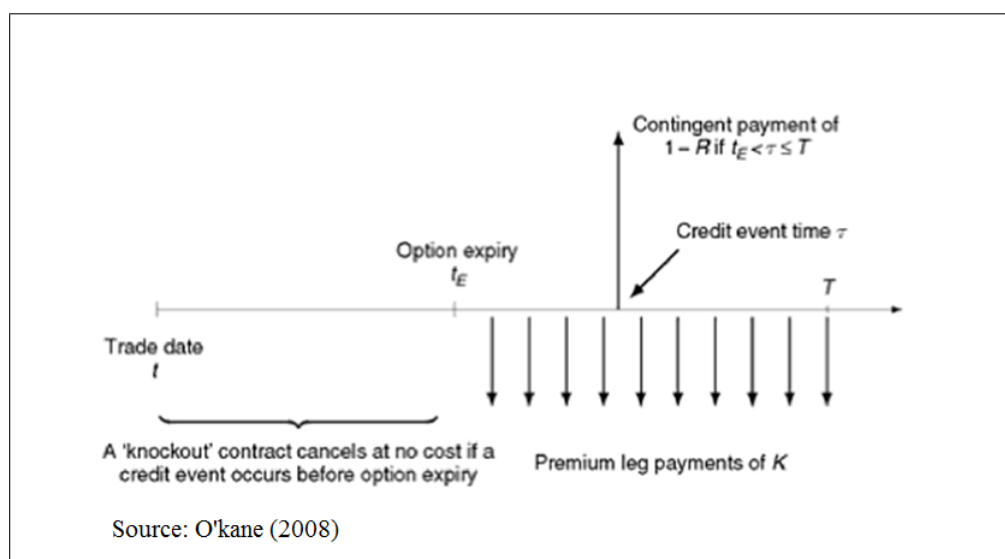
Contingent payment of $1 - R$ if $t_E < \tau \leq T$

Credit event time $\tau$

Option expiry $t_E$

$T$

Trade date $t$

A 'knockout' contract cancels at no cost if a credit event occurs before option expiry

Premium leg payments of $K$

Source: O'kane (2008)